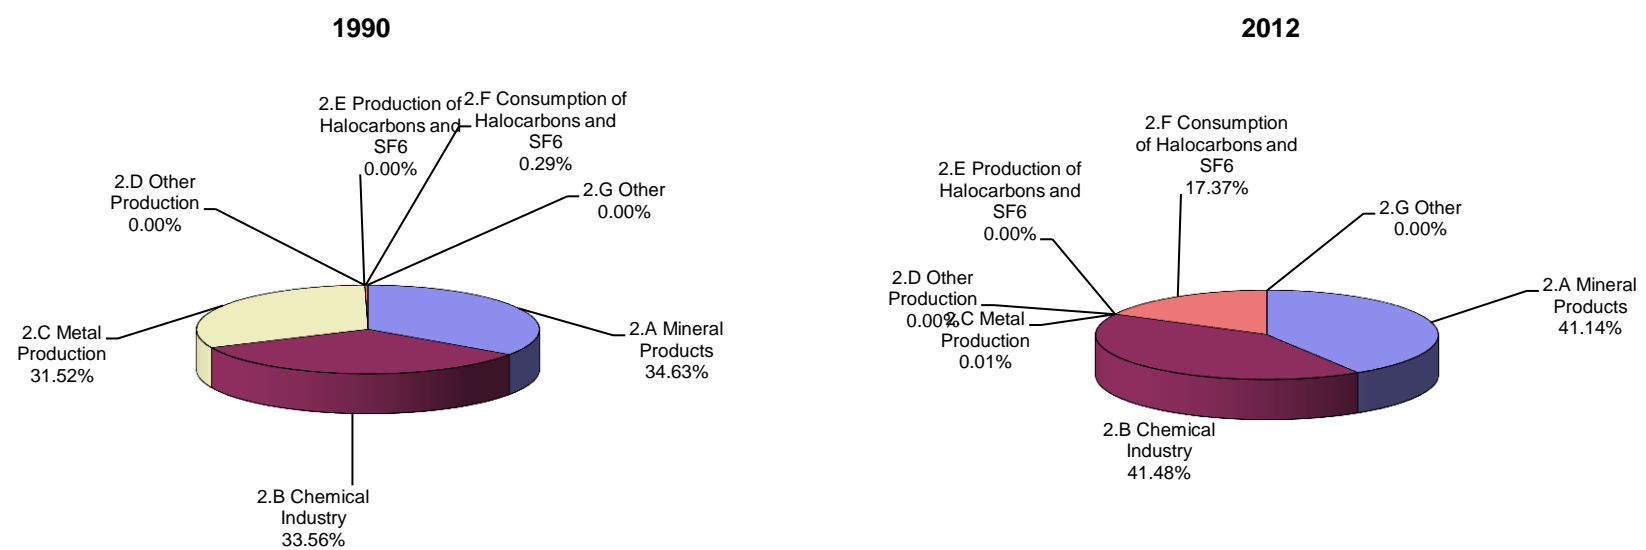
1990

2.E Production of Halocarbons and SF6 0.00%

2.F Consumption of Halocarbons and SF6 0.29%

2.D Other Production 0.00%

2.G Other 0.00%

2.C Metal Production 31.52%

2.A Mineral Products 34.63%

2.B Chemical Industry 33.56%

2012

2.F Consumption of Halocarbons and SF6 17.37%

2.E Production of Halocarbons and SF6 0.00%

2.G Other 0.00%

2.D Other Production 0.00%

2.C Metal Production 0.01%

2.A Mineral Products 41.14%

2.B Chemical Industry 41.48%